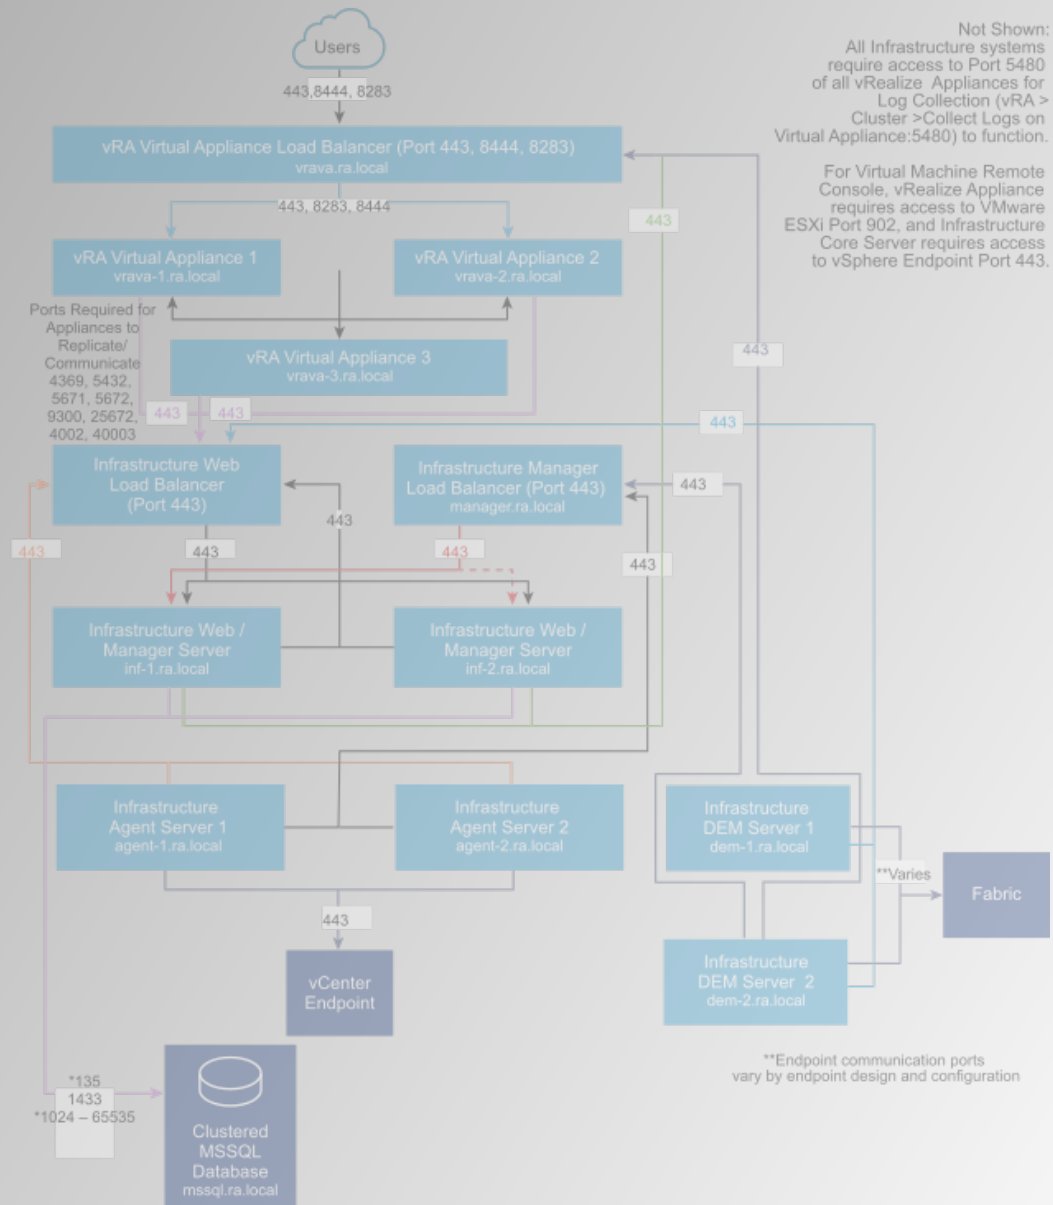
Users

443,8444, 8283

vRA Virtual Appliance Load Balancer (Port 443, 8444, 8283)
vrava.ra.local

443, 8283, 8444

vRA Virtual Appliance 1
vrava-1.ra.local

vRA Virtual Appliance 2
vrava-2.ra.local

Ports Required for Appliances to Replicate/ Communicate
4369, 5432, 5671, 5672, 9300, 25672, 4002, 40003

vRA Virtual Appliance 3
vrava-3.ra.local

443

443

443

443

443

Infrastructure Web Load Balancer (Port 443)

Infrastructure Manager Load Balancer (Port 443)
manager.ra.local

443

443

443

443

443

443

Infrastructure Web / Manager Server
inf-1.ra.local

Infrastructure Web / Manager Server
inf-2.ra.local

Infrastructure Agent Server 1
agent-1.ra.local

Infrastructure Agent Server 2
agent-2.ra.local

Infrastructure DEM Server 1
dem-1.ra.local

**Varies

Fabric

443

vCenter Endpoint

Infrastructure DEM Server 2
dem-2.ra.local

*135
1433
*1024 – 65535

Clustered MSSQL Database
mssql.ra.local

Not Shown:
All Infrastructure systems require access to Port 5480 of all vRealize Appliances for Log Collection (vRA > Cluster >Collect Logs on Virtual Appliance:5480) to function.

For Virtual Machine Remote Console, vRealize Appliance requires access to VMware ESXi Port 902, and Infrastructure Core Server requires access to vSphere Endpoint Port 443.

**Endpoint communication ports vary by endpoint design and configuration